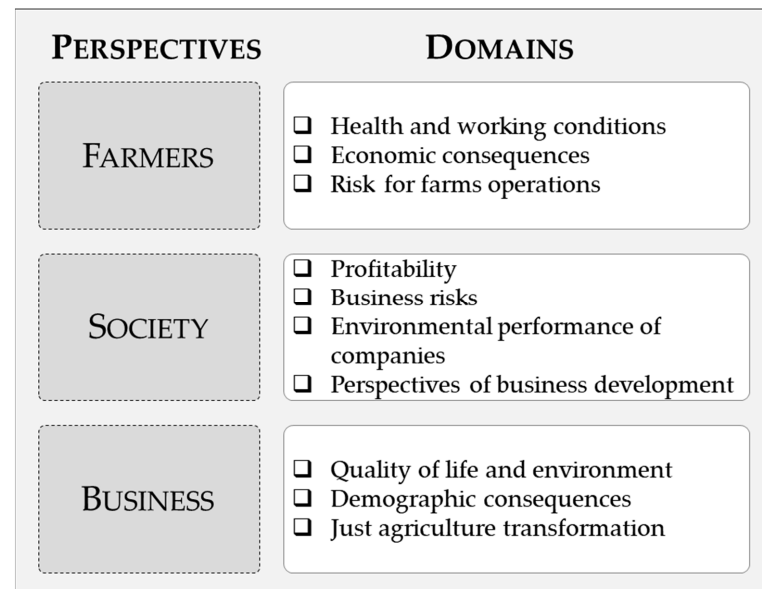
PERSPECTIVES

DOMAINS

FARMERS

❑ Health and working conditions
❑ Economic consequences
❑ Risk for farms operations

SOCIETY

❑ Profitability
❑ Business risks
❑ Environmental performance of companies
❑ Perspectives of business development

BUSINESS

❑ Quality of life and environment
❑ Demographic consequences
❑ Just agriculture transformation